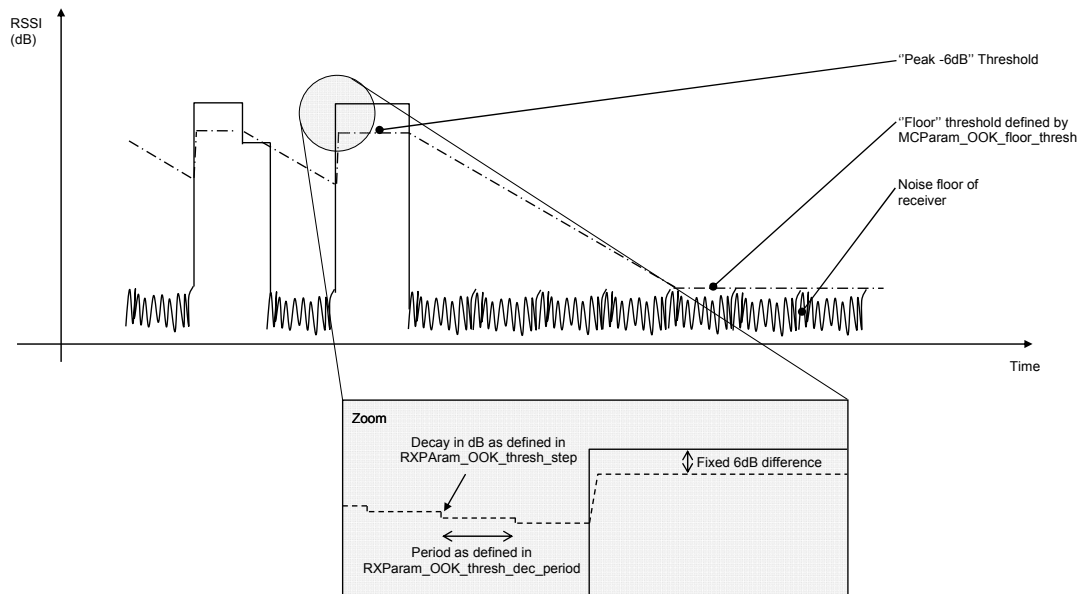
RSSI
(dB)

''Peak -6dB'' Threshold

''Floor'' threshold defined by MCParam_OOK_floor_thresh

Noise floor of receiver

Time

Zoom

Decay in dB as defined in RXPAram_OOK_thresh_step

Fixed 6dB difference

Period as defined in RXParam_OOK_thresh_dec_period